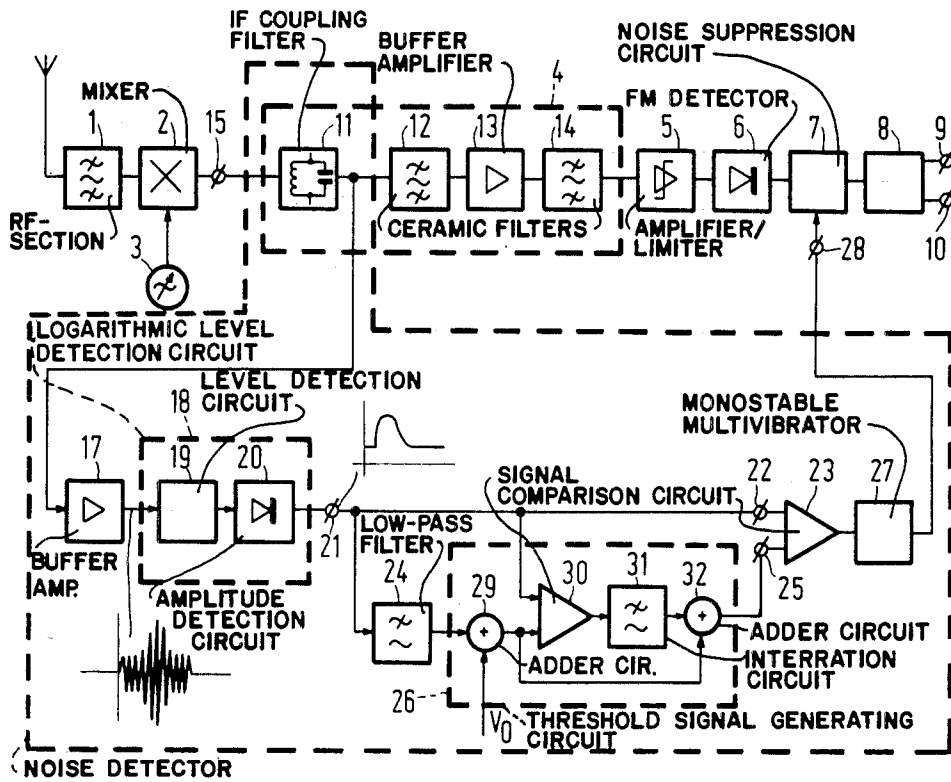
IF COUPLING FILTER

BUFFER AMPLIFIER

NOISE SUPPRESSION CIRCUIT

MIXER

4

FM DETECTOR

1 2 15 11 12 13 14 5 6 7 8 9

RF-SECTION

CERAMIC FILTERS

AMPLIFIER/ LIMITER

10

3

28

LOGARITHMIC LEVEL DETECTION CIRCUIT

LEVEL DETECTION CIRCUIT

18

MONOSTABLE MULTIVIBRATOR

17 19 20

SIGNAL COMPARISON CIRCUIT

22 23 27

21

LOW-PASS FILTER

BUFFER AMP.

AMPLITUDE DETECTION CIRCUIT

29 30 31 32

25

24

ADDER CIRCUIT

ADDER CIR.

INTERRATION CIRCUIT

26

$V_0$ THRESHOLD SIGNAL GENERATING CIRCUIT

NOISE DETECTOR